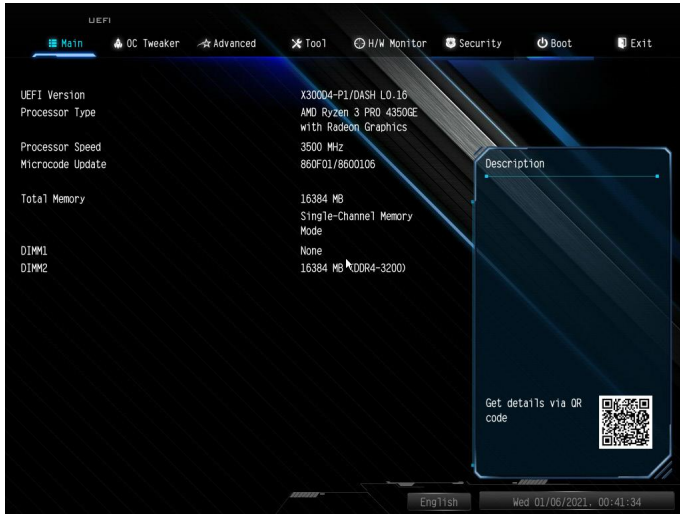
UEFI

Main | OC Tweaker | Advanced | Tool | H/W Monitor | Security | Boot | Exit

| | |
|---|---|
| UEFI Version | X300D4-P1/DASH L0.16 |
| Processor Type | AMD Ryzen 3 PRO 4350GE with Radeon Graphics |
| Processor Speed | 3500 MHz |
| Microcode Update | 860F01/8600106 |
| Total Memory | 16384 MB Single-Channel Memory Mode |
| DIMM1 | None |
| DIMM2 | 16384 MB (DDR4-3200) |

Description

Get details via QR code

English

Wed 01/06/2021, 00:41:34